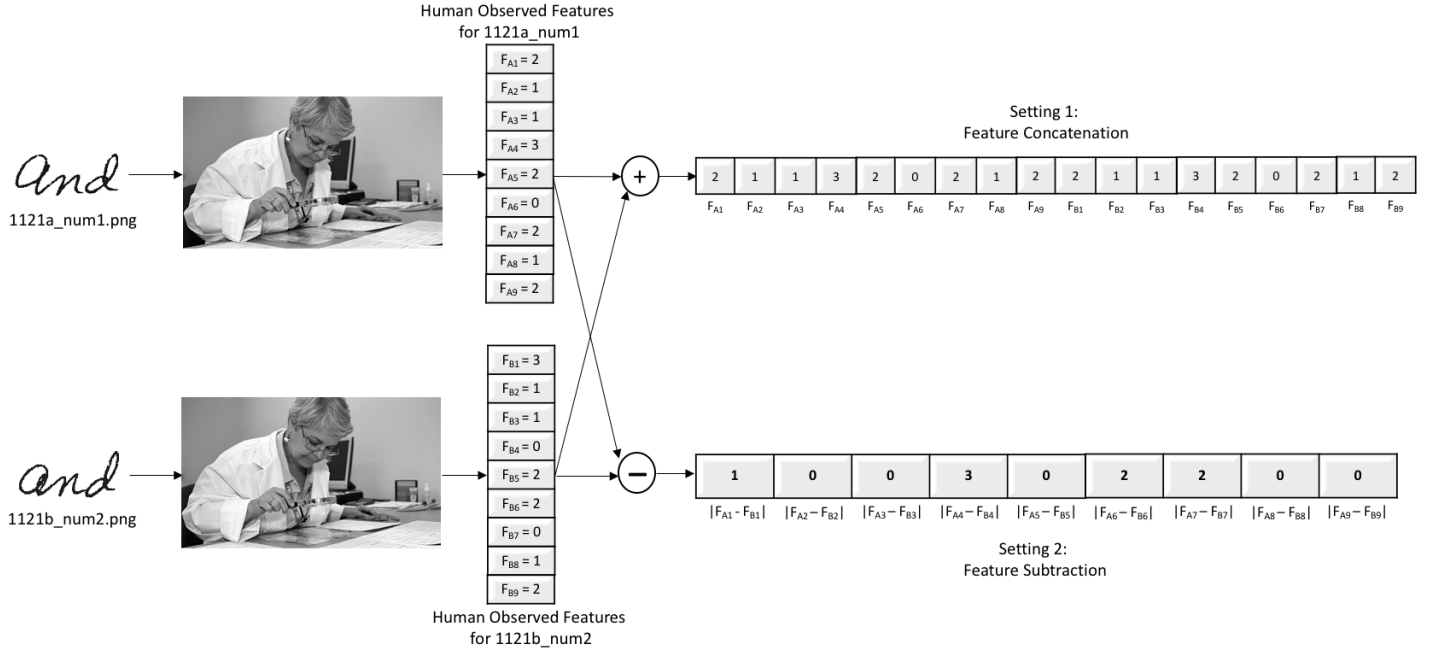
Human Observed Features for 1121a_num1

and

1121a_num1.png

$F_{A1} = 2$
$F_{A2} = 1$
$F_{A3} = 1$
$F_{A4} = 3$
$F_{A5} = 2$
$F_{A6} = 0$
$F_{A7} = 2$
$F_{A8} = 1$
$F_{A9} = 2$

+

Setting 1:
Feature Concatenation

| 2 | 1 | 1 | 3 | 2 | 0 | 2 | 1 | 2 | 2 | 1 | 1 | 3 | 2 | 0 | 2 | 1 | 2 |
|---|---|---|---|---|---|---|---|---|---|---|---|---|---|---|---|---|---|
| $F_{A1}$ | $F_{A2}$ | $F_{A3}$ | $F_{A4}$ | $F_{A5}$ | $F_{A6}$ | $F_{A7}$ | $F_{A8}$ | $F_{A9}$ | $F_{B1}$ | $F_{B2}$ | $F_{B3}$ | $F_{B4}$ | $F_{B5}$ | $F_{B6}$ | $F_{B7}$ | $F_{B8}$ | $F_{B9}$ |

and

1121b_num2.png

$F_{B1} = 3$
$F_{B2} = 1$
$F_{B3} = 1$
$F_{B4} = 0$
$F_{B5} = 2$
$F_{B6} = 2$
$F_{B7} = 0$
$F_{B8} = 1$
$F_{B9} = 2$

−

| 1 | 0 | 0 | 3 | 0 | 2 | 2 | 0 | 0 |
|---|---|---|---|---|---|---|---|---|
| $\|F_{A1} - F_{B1}\|$ | $\|F_{A2} – F_{B2}\|$ | $\|F_{A3} – F_{B3}\|$ | $\|F_{A4} – F_{B4}\|$ | $\|F_{A5} – F_{B5}\|$ | $\|F_{A6} – F_{B6}\|$ | $\|F_{A7} – F_{B7}\|$ | $\|F_{A8} – F_{B8}\|$ | $\|F_{A9} – F_{B9}\|$ |

Setting 2:
Feature Subtraction

Human Observed Features for 1121b_num2